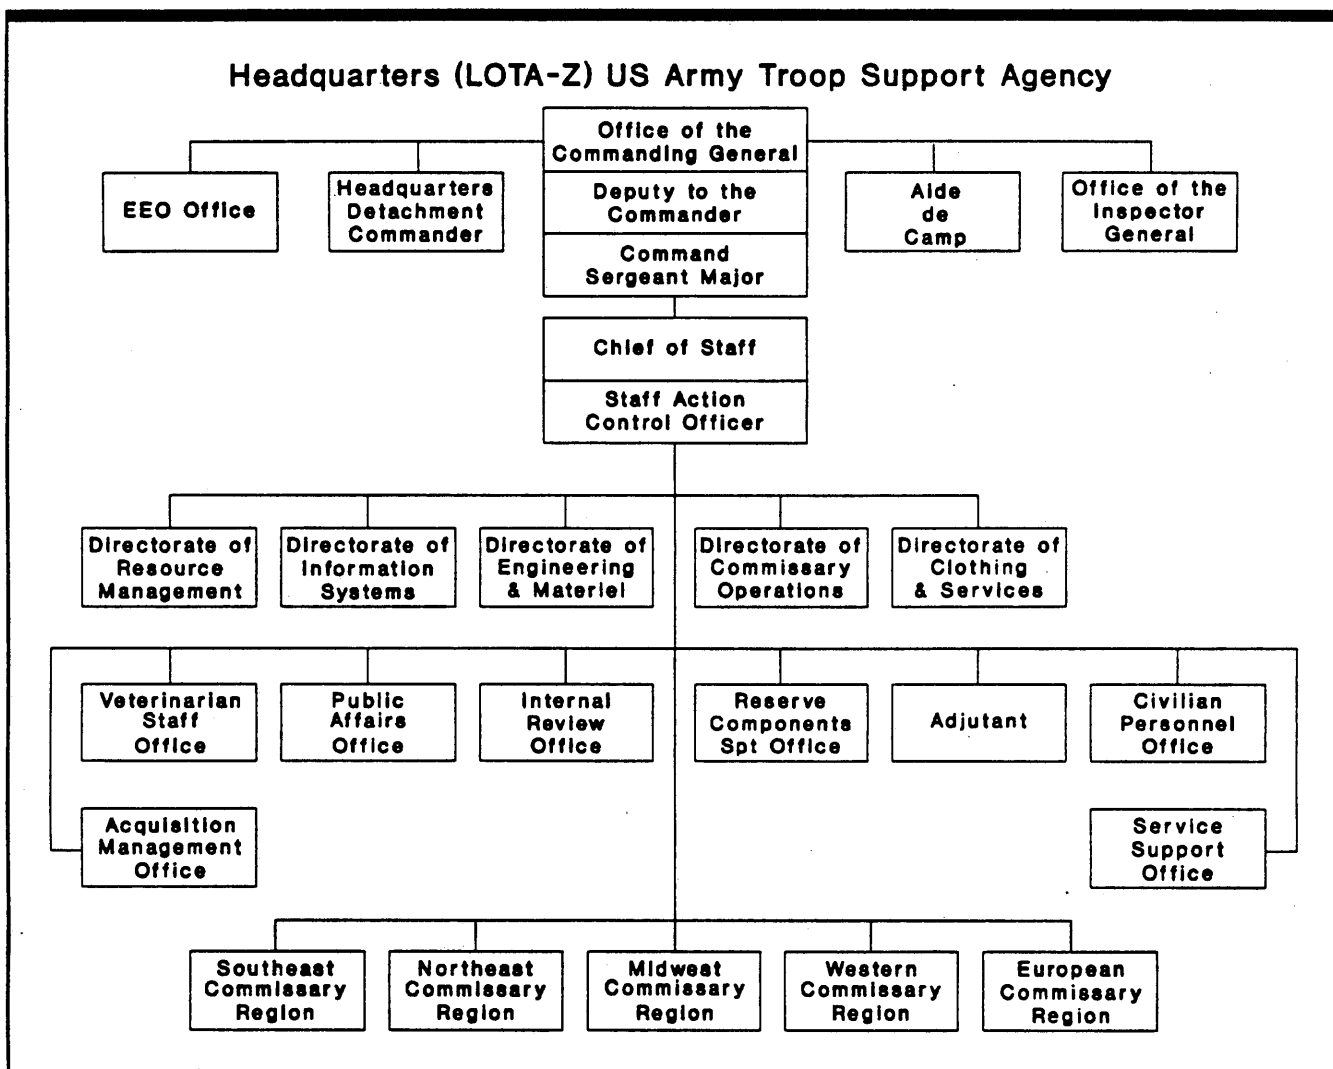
Headquarters (LOTA-Z) US Army Troop Support Agency

Office of the Commanding General

Deputy to the Commander

Command Sergeant Major

EEO Office

Headquarters Detachment Commander

Aide de Camp

Office of the Inspector General

Chief of Staff

Staff Action Control Officer

Directorate of Resource Management

Directorate of Information Systems

Directorate of Engineering & Materiel

Directorate of Commissary Operations

Directorate of Clothing & Services

Veterinarian Staff Office

Public Affairs Office

Internal Review Office

Reserve Components Spt Office

Adjutant

Civilian Personnel Office

Acquisition Management Office

Service Support Office

Southeast Commissary Region

Northeast Commissary Region

Midwest Commissary Region

Western Commissary Region

European Commissary Region